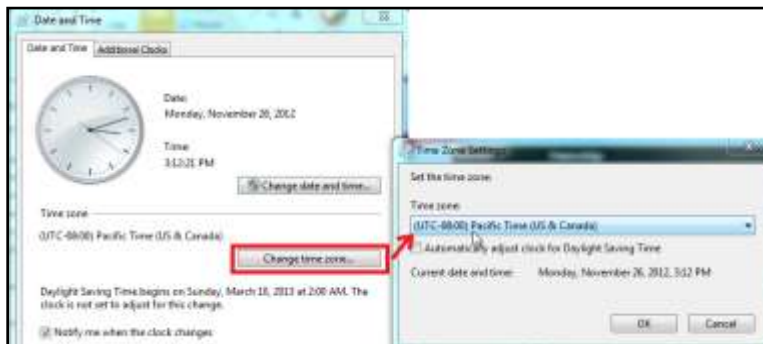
Date and Time

Date and Time | Additional Clocks

Date:
Monday, November 26, 2012

Time:
3:12:21 PM

Change date and time...

Time zone

(UTC-08:00) Pacific Time (US & Canada)

Change time zone...

Daylight Saving Time begins on Sunday, March 10, 2013 at 2:00 AM. The clock is not set to adjust for this change.

Notify me when the clock changes

Time Zone Settings

Set the time zone:

Time zone:

(UTC-08:00) Pacific Time (US & Canada)

Automatically adjust clock for Daylight Saving Time

Current date and time: Monday, November 26, 2012, 3:12 PM

OK Cancel